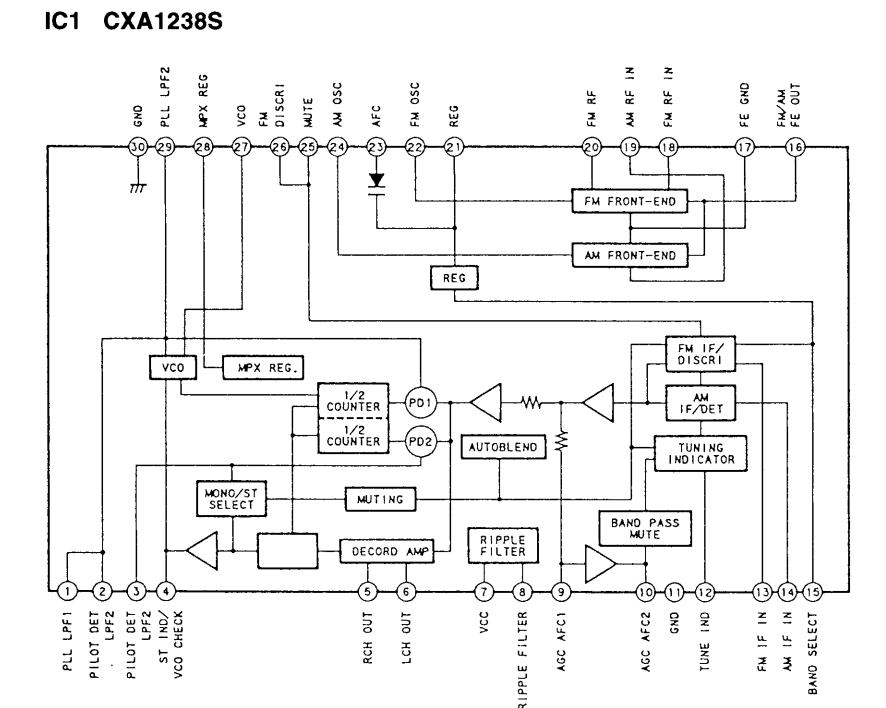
IC1 CXA1238S

GND 30
PLL LPF2 29
MPX REG 28
VCO 27
FM DISCRI 26
MUTE 25
AM OSC 24
AFC 23
FM OSC 22
REG 21
FM RF 20
AM RF IN 19
FM RF IN 18
FE GND 17
FM/AM FE OUT 16

FM FRONT-END
AM FRONT-END
REG
VCO
MPX REG.
1/2 COUNTER
1/2 COUNTER
PD1
PD2
AUTOBLEND
FM IF/ DISCRI
AM IF/DET
TUNING INDICATOR
MONO/ST SELECT
MUTING
BAND PASS MUTE
RIPPLE FILTER
DECORD AMP

1 PLL LPF1
2 PILOT DET LPF2
3 PILOT DET LPF2
4 ST IND/ VCO CHECK
5 RCH OUT
6 LCH OUT
7 VCC
8 RIPPLE FILTER
9 AGC AFC1
10 AGC AFC2
11 GND
12 TUNE IND
13 FM IF IN
14 AM IF IN
15 BAND SELECT